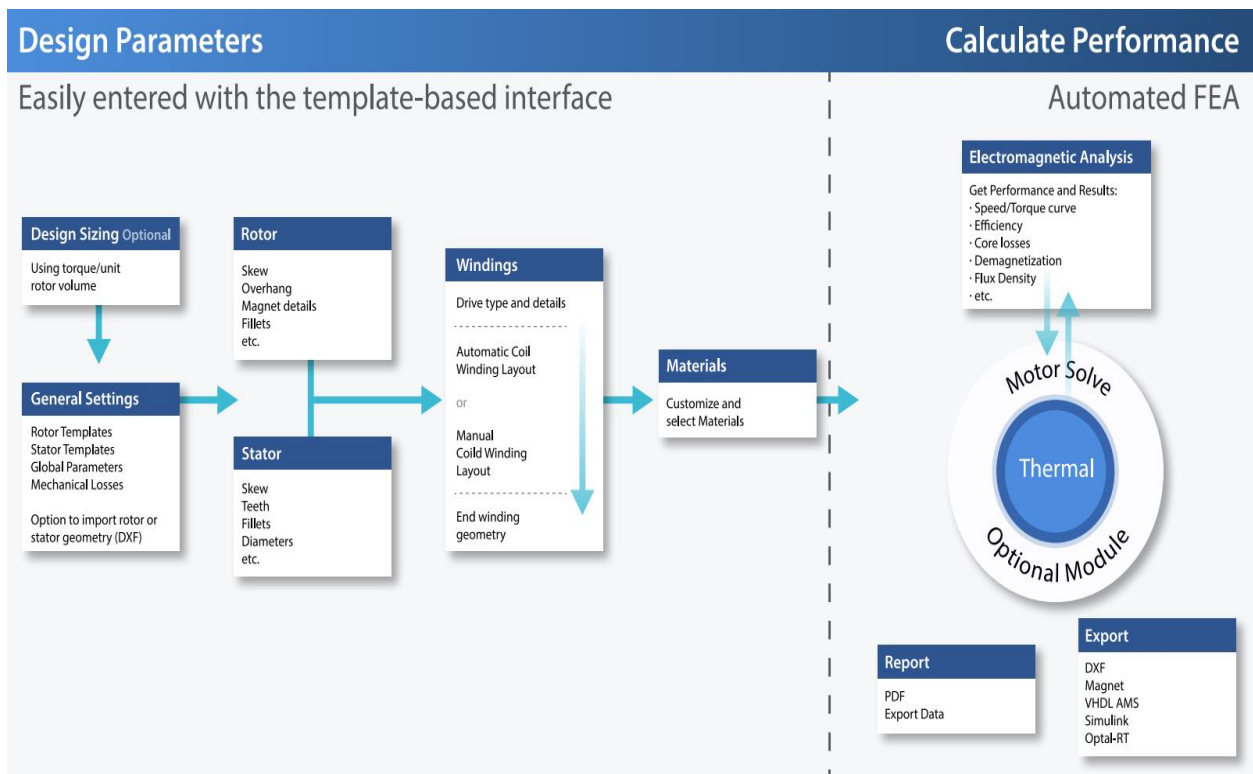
Design Parameters

Easily entered with the template-based interface

Calculate Performance

Automated FEA

Design Sizing Optional

Using torque/unit rotor volume

General Settings

Rotor Templates
Stator Templates
Global Parameters
Mechanical Losses

Option to import rotor or stator geometry (DXF)

Rotor

Skew
Overhang
Magnet details
Fillets
etc.

Stator

Skew
Teeth
Fillets
Diameters
etc.

Windings

Drive type and details

Automatic Coil Winding Layout

or

Manual Coild Winding Layout

End winding geometry

Materials

Customize and select Materials

Electromagnetic Analysis

Get Performance and Results:
· Speed/Torque curve
· Efficiency
· Core losses
· Demagnetization
· Flux Density
· etc.

Motor Solve

Thermal

Optional Module

Report

PDF
Export Data

Export

DXF
Magnet
VHDL AMS
Simulink
Optal-RT